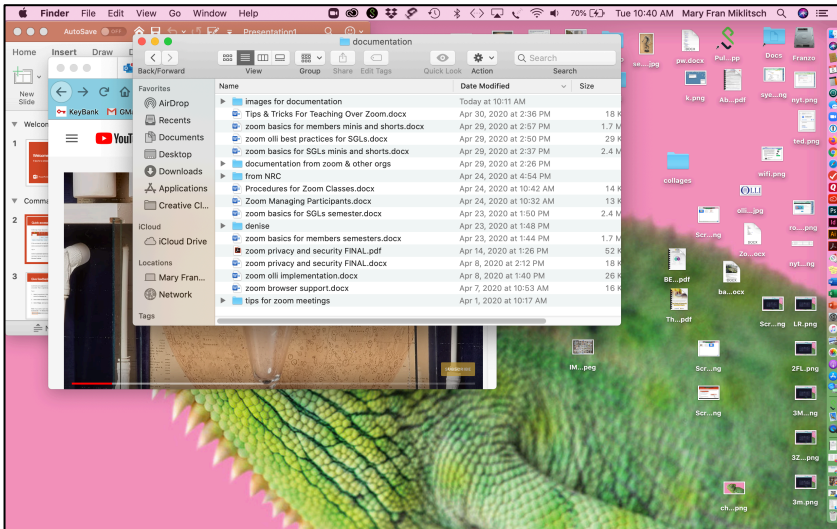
Finder File Edit View Go Window Help

70% Tue 10:40 AM Mary Fran Miklitsch

AutoSave Presentation1

Home Insert Draw

New Slide

Welcom

Comma

KeyBank GM

YouTu

documentation

Back/Forward View Group Share Edit Tags Quick Look Action Search

Favorites
AirDrop
Recents
Documents
Desktop
Downloads
Applications
Creative Cl...
iCloud
iCloud Drive
Locations
Mary Fran...
Network
Tags

| Name | Date Modified | Size |
|---|---|---|
| images for documentation | Today at 10:11 AM | |
| Tips & Tricks For Teaching Over Zoom.docx | Apr 30, 2020 at 2:36 PM | 18 K |
| zoom basics for members minis and shorts.docx | Apr 29, 2020 at 2:57 PM | 1.7 M |
| zoom olli best practices for SGLs.docx | Apr 29, 2020 at 2:50 PM | 29 K |
| zoom basics for SGLs minis and shorts.docx | Apr 29, 2020 at 2:37 PM | 2.4 M |
| documentation from zoom & other orgs | Apr 29, 2020 at 2:26 PM | |
| from NRC | Apr 24, 2020 at 4:54 PM | |
| Procedures for Zoom Classes.docx | Apr 24, 2020 at 10:42 AM | 14 K |
| Zoom Managing Participants.docx | Apr 24, 2020 at 10:32 AM | 13 K |
| zoom basics for SGLs semester.docx | Apr 23, 2020 at 1:50 PM | 2.4 M |
| denise | Apr 23, 2020 at 1:48 PM | |
| zoom basics for members semesters.docx | Apr 23, 2020 at 1:44 PM | 1.7 M |
| zoom privacy and security FINAL.pdf | Apr 14, 2020 at 1:26 PM | 52 K |
| zoom privacy and security FINAL.docx | Apr 8, 2020 at 2:12 PM | 18 K |
| zoom olli implementation.docx | Apr 8, 2020 at 1:40 PM | 26 K |
| zoom browser support.docx | Apr 7, 2020 at 10:53 AM | 16 K |
| tips for zoom meetings | Apr 1, 2020 at 10:17 AM | |

se....jpg
pw.docx
Pul...pp
Docs
Franzo
k.png
Ab....pdf
sye....ng
nyt.png
ted.png
collages
wifi.png
olli....jpg
Scr....ng
Zo....ocx
ro....png
nyt....ng
BE....pdf
ba....ocx
Th....pdf
Scr....ng
LR.png
IM....peg
Scr....ng
2FL.png
Scr....ng
3M....ng
3Z....png
ch....png
3m.png